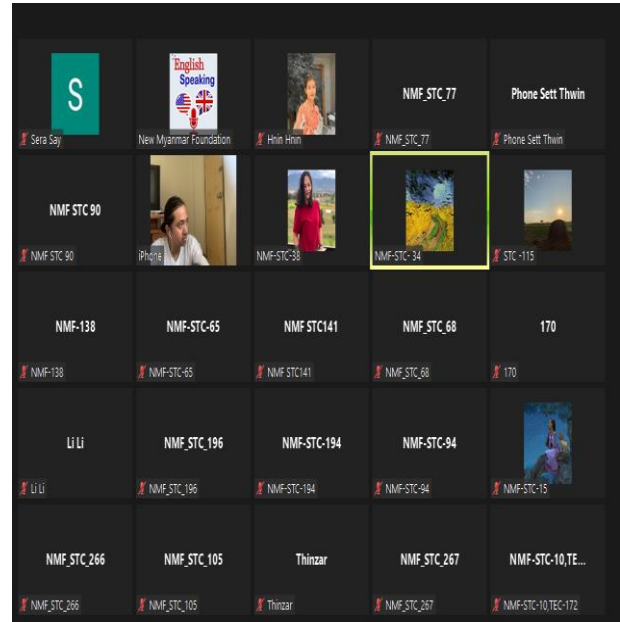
S
Sera Say

English Speaking
New Myanmar Foundation

Hnin Hnin

NMF_STC_77
NMF_STC_77

Phone Sett Thwin
Phone Sett Thwin

NMF STC 90
NMF STC 90

iPhone

NMF-STC-38

NMF-STC- 34

STC -115

NMF-138
NMF-138

NMF-STC-65
NMF-STC-65

NMF STC141
NMF STC141

NMF_STC_68
NMF_STC_68

170
170

Li Li
Li Li

NMF_STC_196
NMF_STC_196

NMF-STC-194
NMF-STC-194

NMF-STC-94
NMF-STC-94

NMF-STC-15

NMF_STC_266
NMF_STC_266

NMF_STC_105
NMF_STC_105

Thinzar
Thinzar

NMF_STC_267
NMF_STC_267

NMF-STC-10,TE...
NMF-STC-10,TEC-172